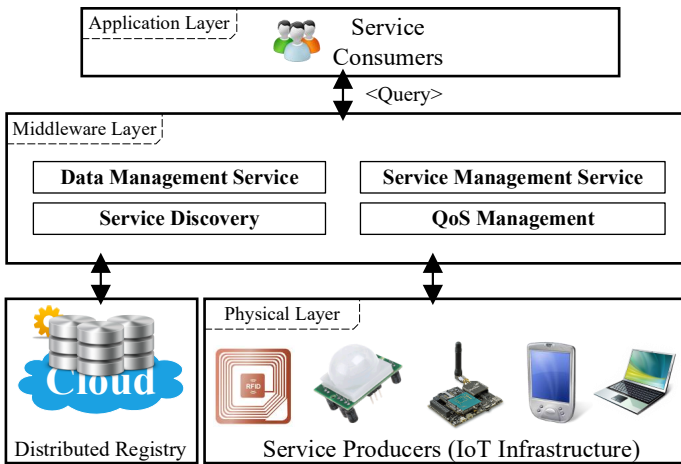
Application Layer

Service Consumers

<Query>

Middleware Layer

Data Management Service

Service Management Service

Service Discovery

QoS Management

Cloud

Distributed Registry

Physical Layer

RFID

Service Producers (IoT Infrastructure)